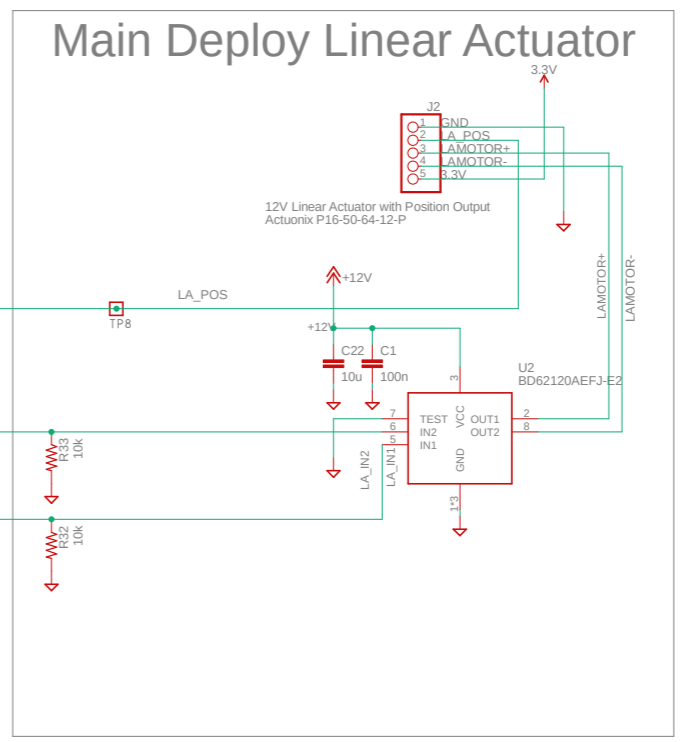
Main Deploy Linear Actuator

3.3V

J2
1 GND
2 LA_POS
3 LAMOTOR+
4 LAMOTOR-
5 3.3V

12V Linear Actuator with Position Output
Actuonix P16-50-64-12-P

+12V

LA_POS

TP8

+12V

C22
10u

C1
100n

LAMOTOR+

LAMOTOR-

U2
BD62120AEFJ-E2

3
VCC

7 TEST
6 IN2
5 IN1

OUT1 2
OUT2 8

GND
1*3

LA_IN2

LA_IN1

R33
10k

R32
10k